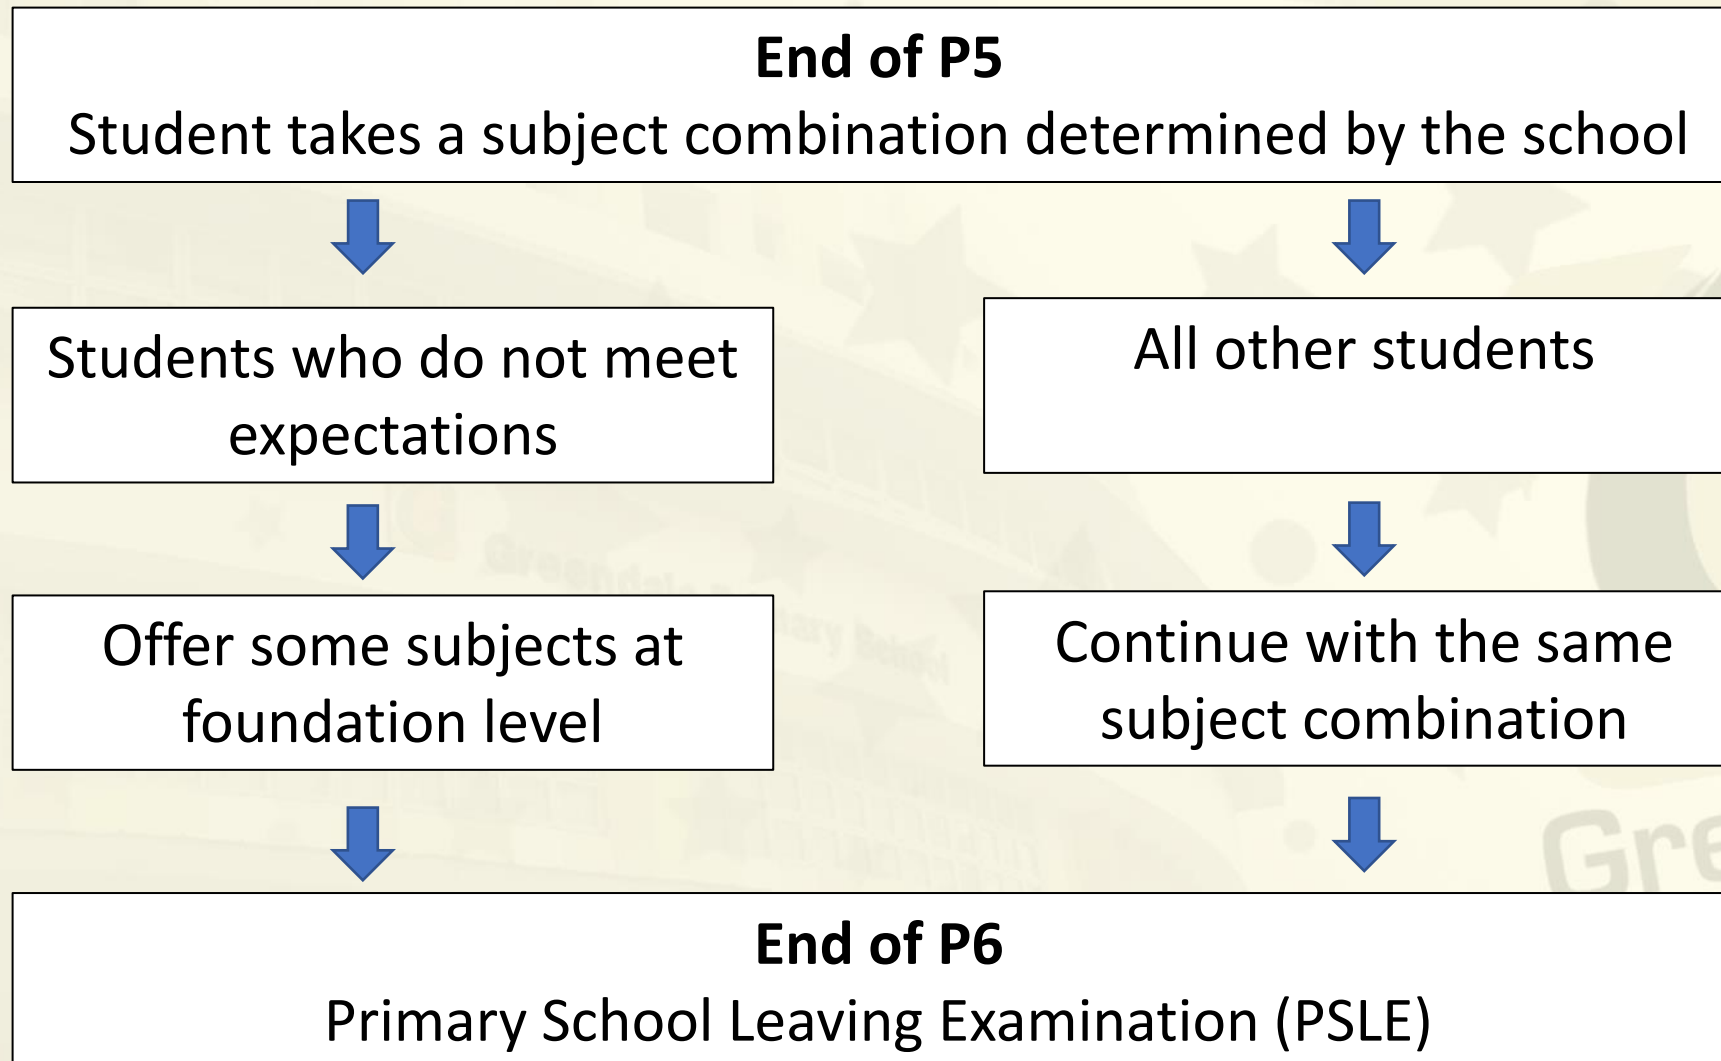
**End of P5**
Student takes a subject combination determined by the school

Students who do not meet expectations

Offer some subjects at foundation level

All other students

Continue with the same subject combination

**End of P6**
Primary School Leaving Examination (PSLE)